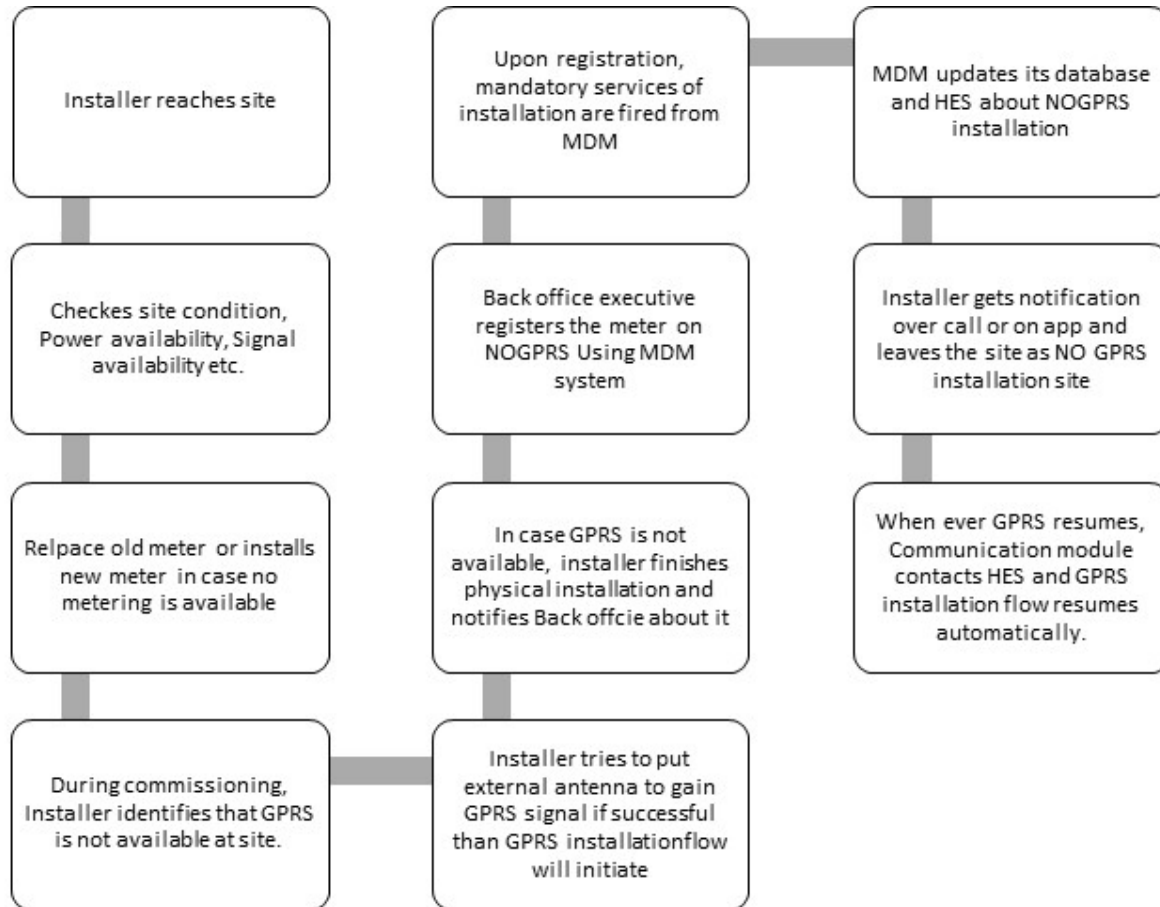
Installer reaches site

Checkes site condition, Power availability, Signal availability etc.

Relpace old meter or installs new meter in case no metering is available

During commissioning, Installer identifies that GPRS is not available at site.

Installer tries to put external antenna to gain GPRS signal if successful than GPRS installationflow will initiate

In case GPRS is not available, installer finishes physical installation and notifies Back offcie about it

Back office executive registers the meter on NOGPRS Using MDM system

Upon registration, mandatory services of installation are fired from MDM

MDM updates its database and HES about NOGPRS installation

Installer gets notification over call or on app and leaves the site as NO GPRS installation site

When ever GPRS resumes, Communication module contacts HES and GPRS installation flow resumes automatically.